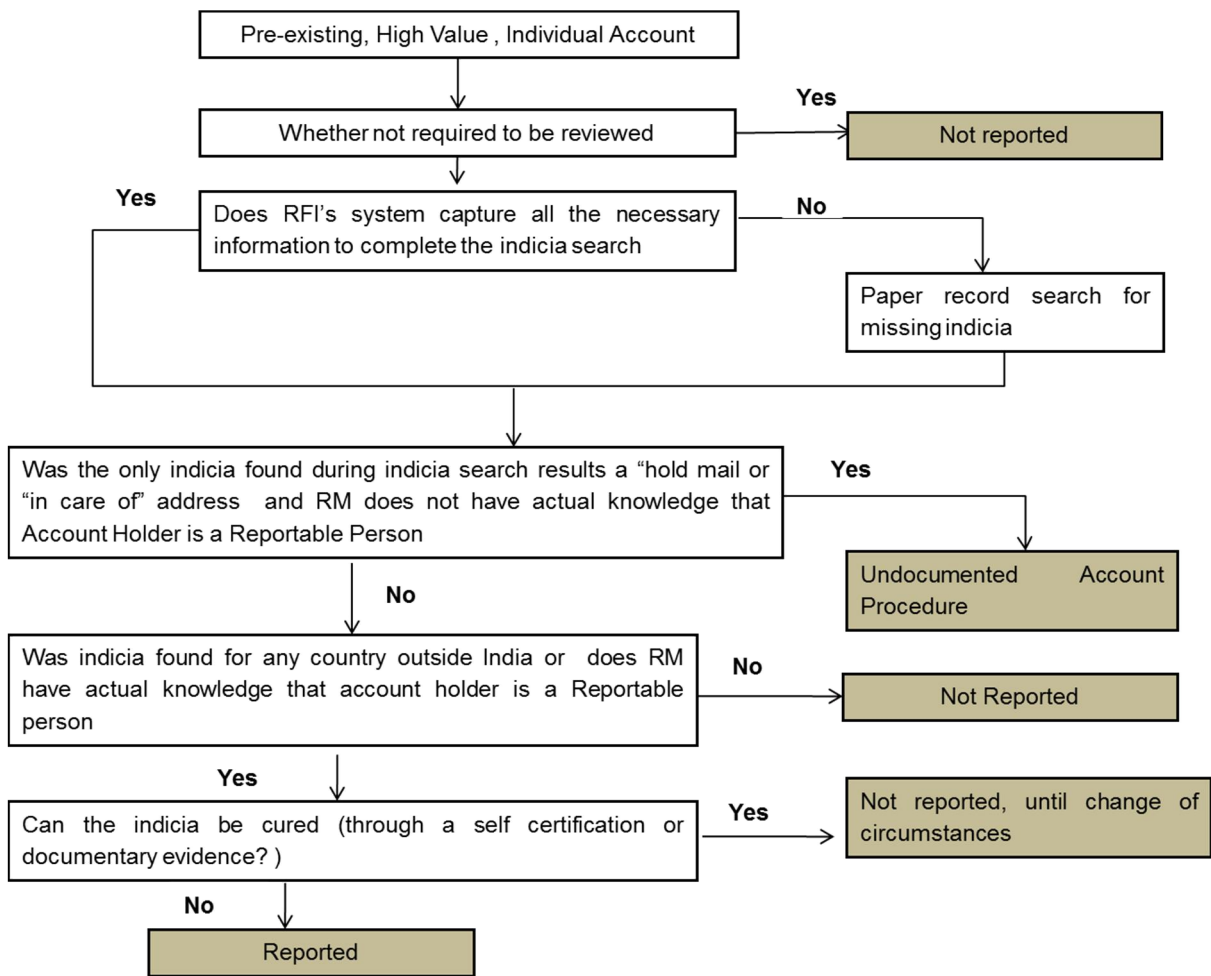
Pre-existing, High Value , Individual Account

Whether not required to be reviewed

Yes

Not reported

Yes

Does RFI's system capture all the necessary information to complete the indicia search

No

Paper record search for missing indicia

Was the only indicia found during indicia search results a "hold mail or "in care of" address and RM does not have actual knowledge that Account Holder is a Reportable Person

Yes

Undocumented Account Procedure

No

Was indicia found for any country outside India or does RM have actual knowledge that account holder is a Reportable person

No

Not Reported

Yes

Can the indicia be cured (through a self certification or documentary evidence? )

Yes

Not reported, until change of circumstances

No

Reported